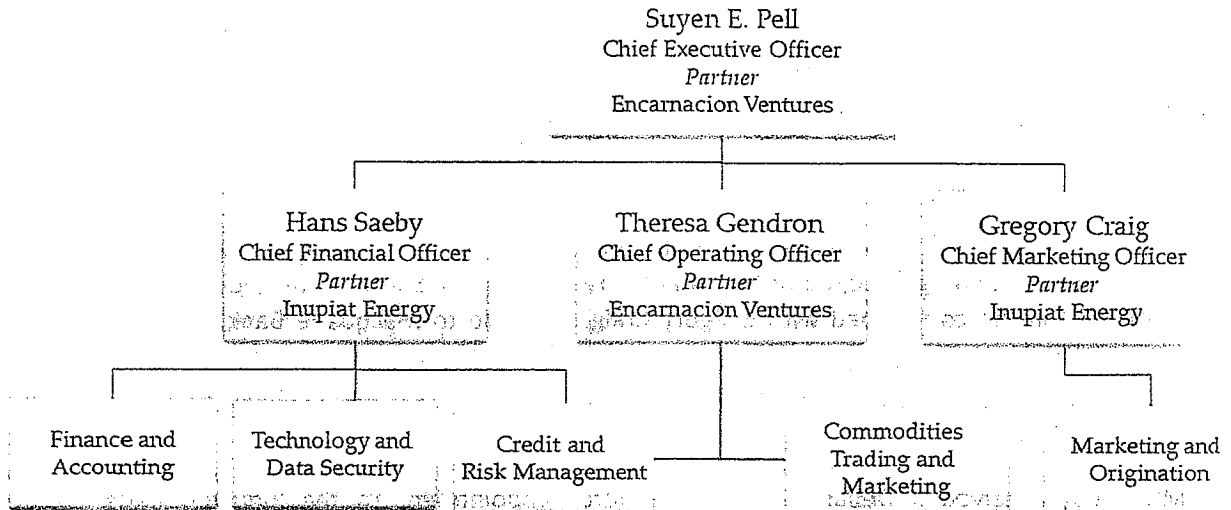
Suyen E. Pell
Chief Executive Officer
Partner
Encarnacion Ventures

Hans Saeby
Chief Financial Officer
Partner
Inupiat Energy

Theresa Gendron
Chief Operating Officer
Partner
Encarnacion Ventures

Gregory Craig
Chief Marketing Officer
Partner
Inupiat Energy

Finance and Accounting

Technology and Data Security

Credit and Risk Management

Commodities Trading and Marketing

Marketing and Origination